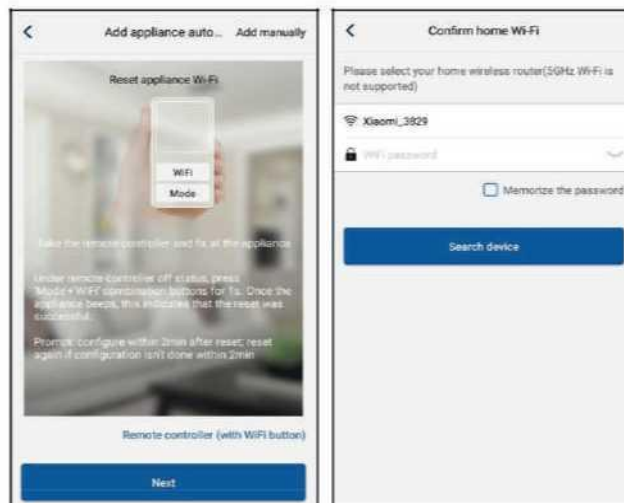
Add appliance auto... Add manually

Reset appliance Wi-Fi

WiFi

Mode

Take the remote controller and fix at the appliance

Under remote controller off status, press "Mode+WiFi" combination buttons for 1s. Once the appliance beeps, this indicates that the reset was successful.

Prompt: configure within 2min after reset; reset again if configuration isn't done within 2min

Remote controller (with WiFi button)

Next

Confirm home Wi-Fi

Please select your home wireless router(5GHz Wi-Fi is not supported)

Xiaomi_3929

WiFi password

Memorize the password

Search device